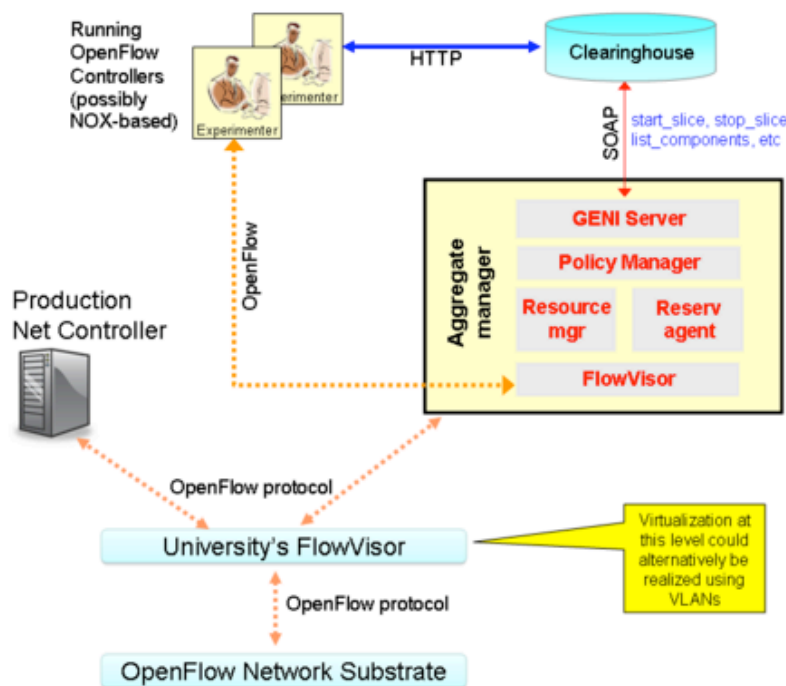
Running OpenFlow Controllers (possibly NOX-based)

erimenter

Experimenter

HTTP

Clearinghouse

SOAP

start_slice, stop_slice list_components, etc

OpenFlow

Aggregate manager

GENI Server

Policy Manager

Resource mgr

Reserv agent

FlowVisor

Production Net Controller

OpenFlow protocol

University's FlowVisor

Virtualization at this level could alternatively be realized using VLANs

OpenFlow protocol

OpenFlow Network Substrate